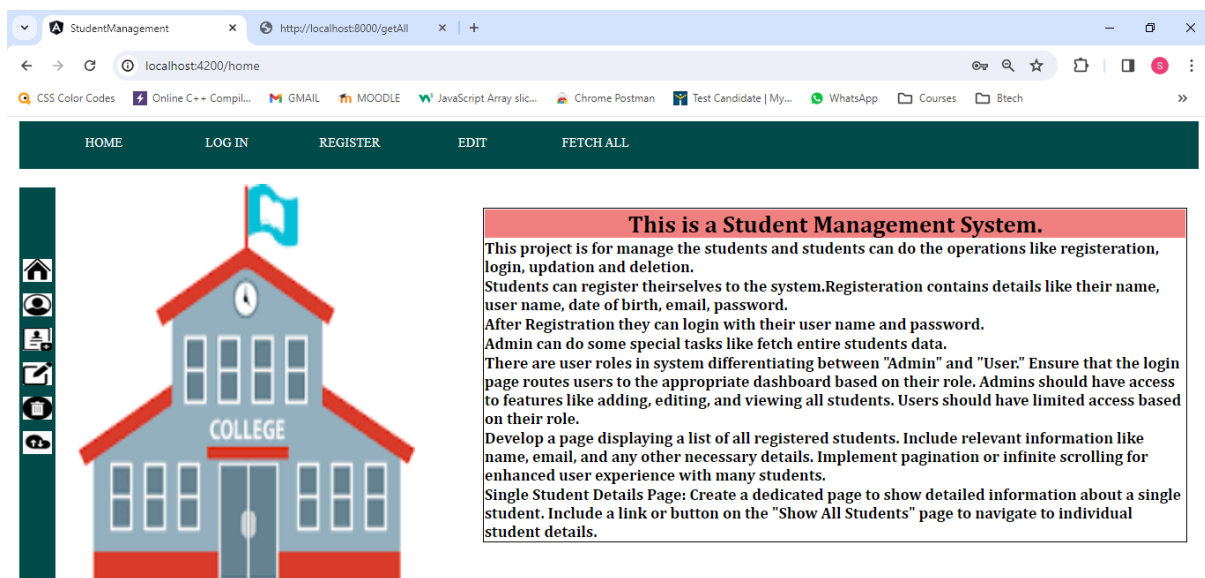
StudentManagement ×
http://localhost:8000/getAll ×
+

localhost:4200/home

CSS Color Codes | Online C++ Compil... | GMAIL | MOODLE | JavaScript Array slic... | Chrome Postman | Test Candidate | My... | WhatsApp | Courses | Btech

HOME LOG IN REGISTER EDIT FETCH ALL

COLLEGE

This is a Student Management System.

This project is for manage the students and students can do the operations like registeration, login, updation and deletion.
Students can register theirselves to the system.Registeration contains details like their name, user name, date of birth, email, password.
After Registration they can login with their user name and password.
Admin can do some special tasks like fetch entire students data.
There are user roles in system differentiating between "Admin" and "User." Ensure that the login page routes users to the appropriate dashboard based on their role. Admins should have access to features like adding, editing, and viewing all students. Users should have limited access based on their role.
Develop a page displaying a list of all registered students. Include relevant information like name, email, and any other necessary details. Implement pagination or infinite scrolling for enhanced user experience with many students.
Single Student Details Page: Create a dedicated page to show detailed information about a single student. Include a link or button on the "Show All Students" page to navigate to individual student details.